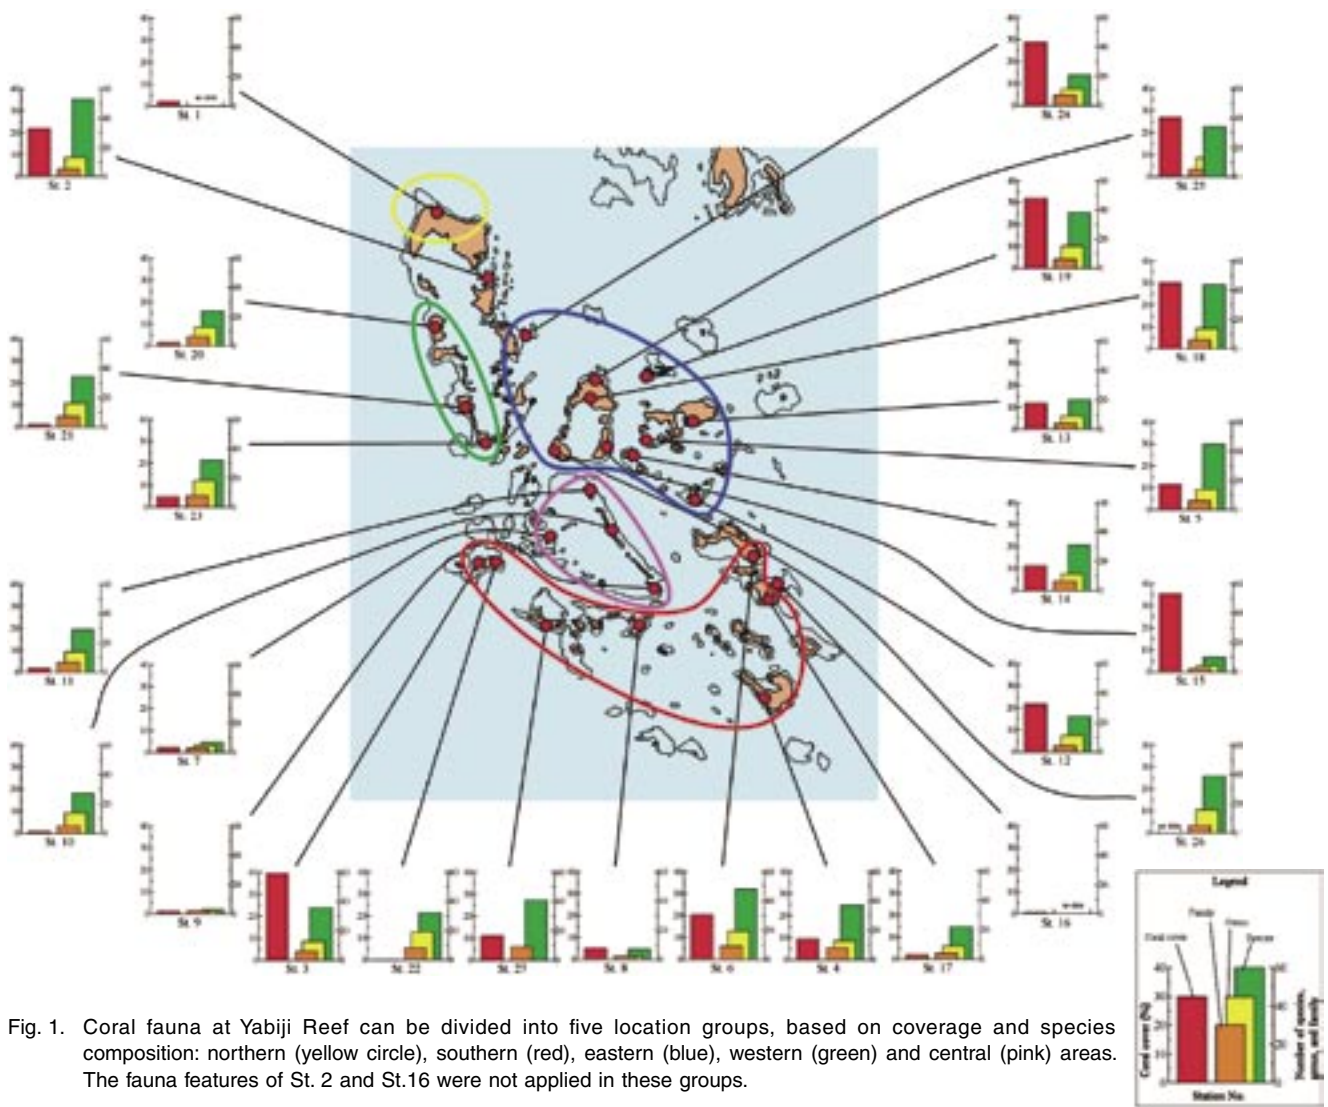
St. 1

St. 2

St. 20

St. 21

St. 23

St. 11

St. 7

St. 10

St. 9

St. 3

St. 22

St. 25

St. 8

St. 6

St. 4

St. 17

St. 16

St. 24

St. 25

St. 19

St. 18

St. 13

St. 5

St. 14

St. 15

St. 12

St. 26

Legend

Coral cover

Family

Genus

Species

Coral cover (%)

Number of species, genus, and family

Station No.

Fig. 1. Coral fauna at Yabiji Reef can be divided into five location groups, based on coverage and species composition: northern (yellow circle), southern (red), eastern (blue), western (green) and central (pink) areas. The fauna features of St. 2 and St.16 were not applied in these groups.